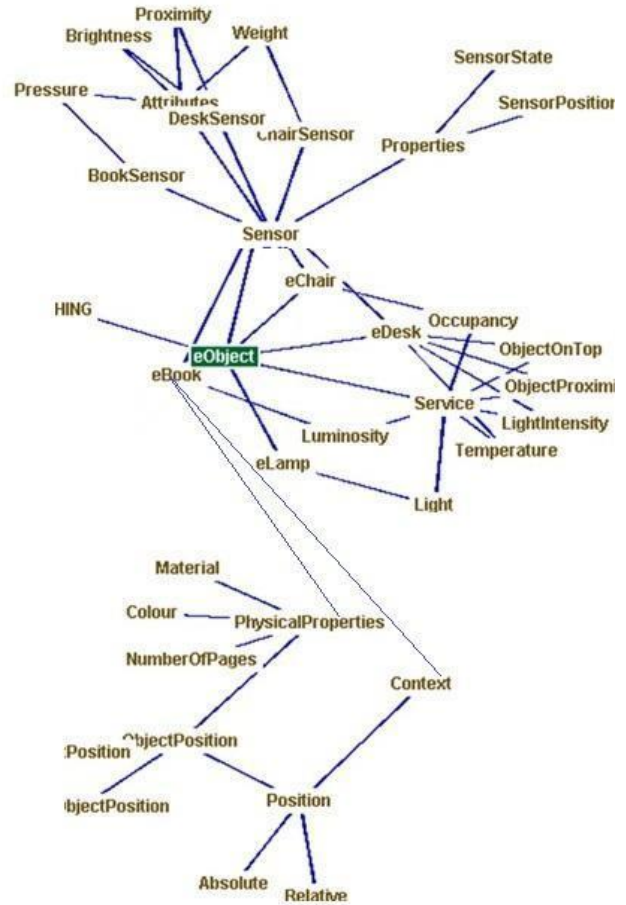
Proximity
Brightness
Weight
Pressure
Attributes
DeskSensor
ChairSensor
SensorState
SensorPositio
Properties
BookSensor
Sensor
eChair
HING
Occupancy
eDesk
eObject
ObjectOnTop
eBook
ObjectProximi
Service
LightIntensity
Luminosity
Temperature
eLamp
Light
Material
Colour
PhysicalProperties
NumberOfPages
Context
ObjectPosition
Position
bjectPosition
Position
Absolute
Relative